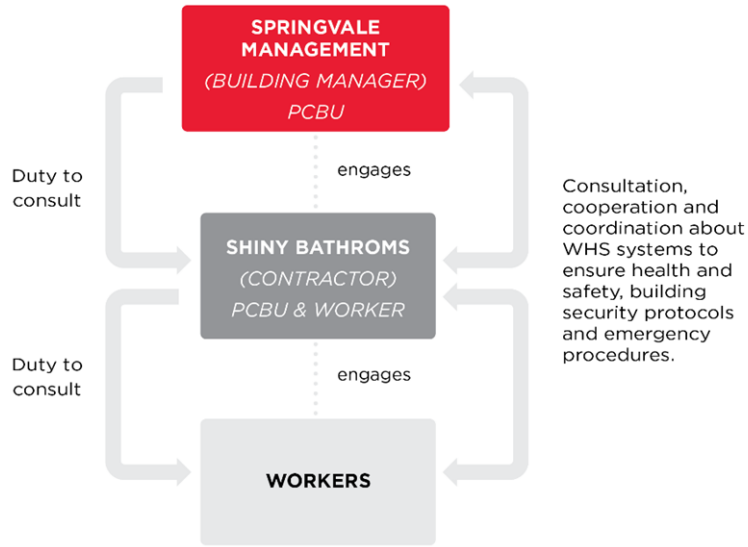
SPRINGVALE MANAGEMENT
(BUILDING MANAGER)
PCBU

Duty to consult

engages

Consultation, cooperation and coordination about WHS systems to ensure health and safety, building security protocols and emergency procedures.

SHINY BATHROMS
(CONTRACTOR)
PCBU & WORKER

Duty to consult

engages

WORKERS